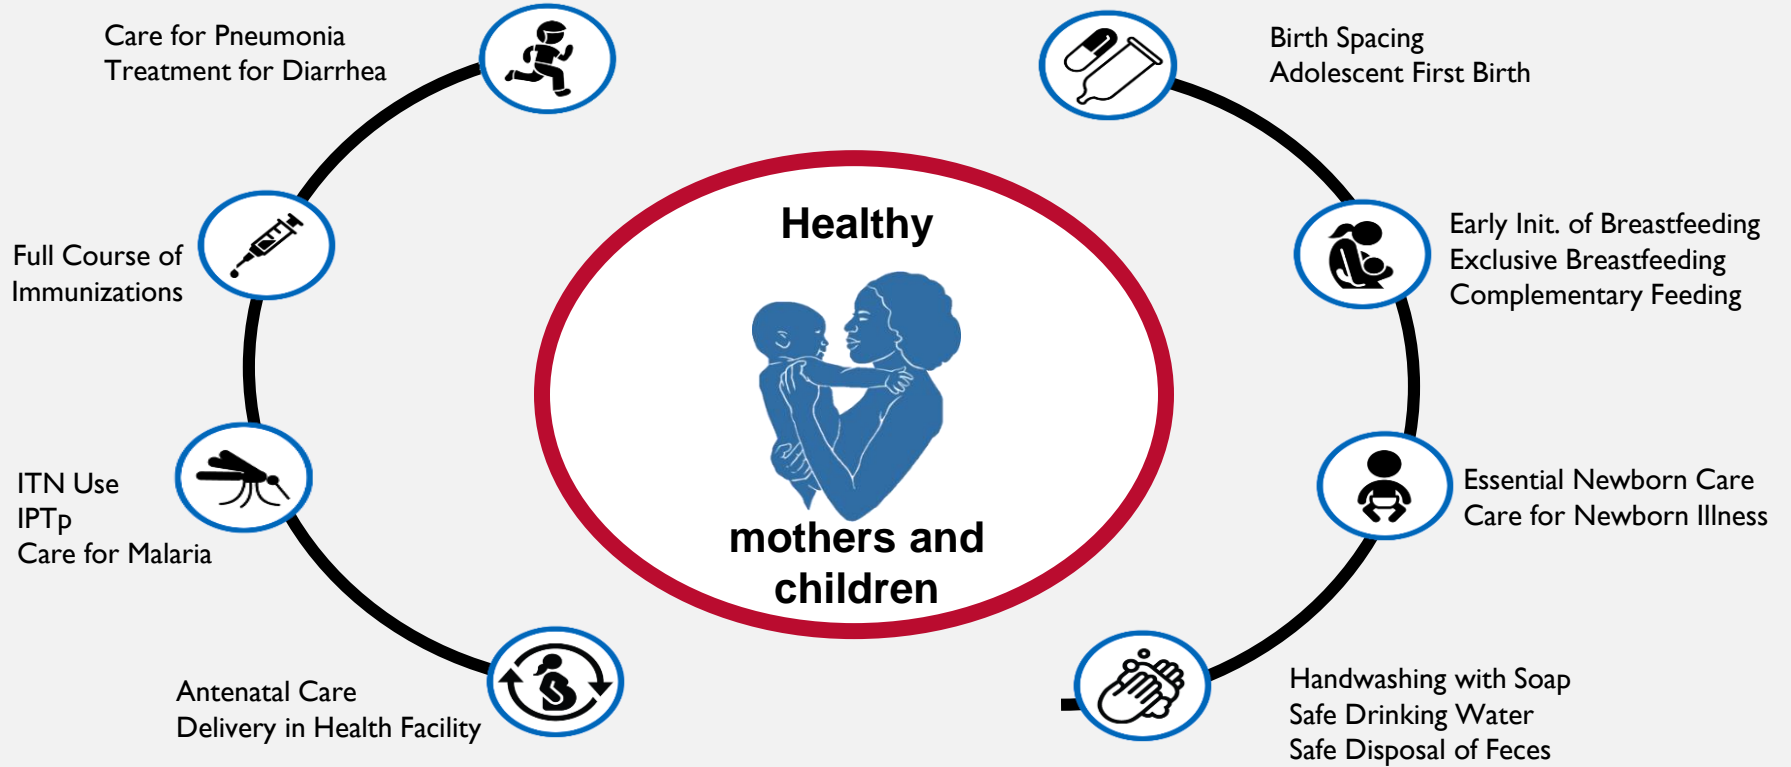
Care for Pneumonia
Treatment for Diarrhea

Birth Spacing
Adolescent First Birth

Full Course of Immunizations

Healthy

mothers and children

Early Init. of Breastfeeding
Exclusive Breastfeeding
Complementary Feeding

ITN Use
IPTp
Care for Malaria

Essential Newborn Care
Care for Newborn Illness

Antenatal Care
Delivery in Health Facility

Handwashing with Soap
Safe Drinking Water
Safe Disposal of Feces